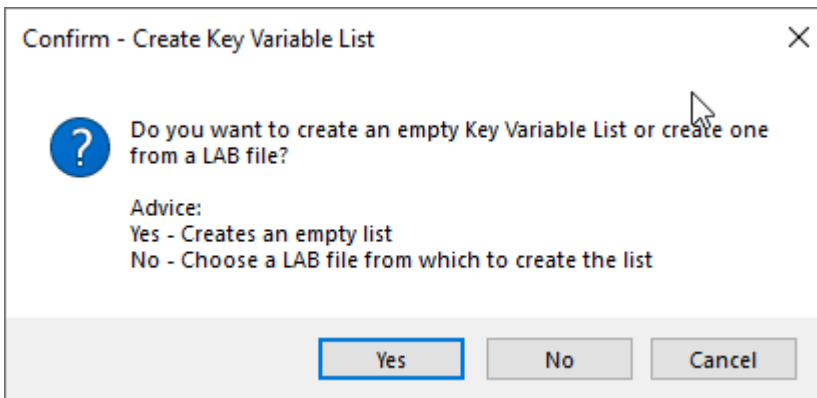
Confirm - Create Key Variable List

×

?

Do you want to create an empty Key Variable List or create one from a LAB file?

Advice:
Yes - Creates an empty list
No - Choose a LAB file from which to create the list

Yes
No
Cancel